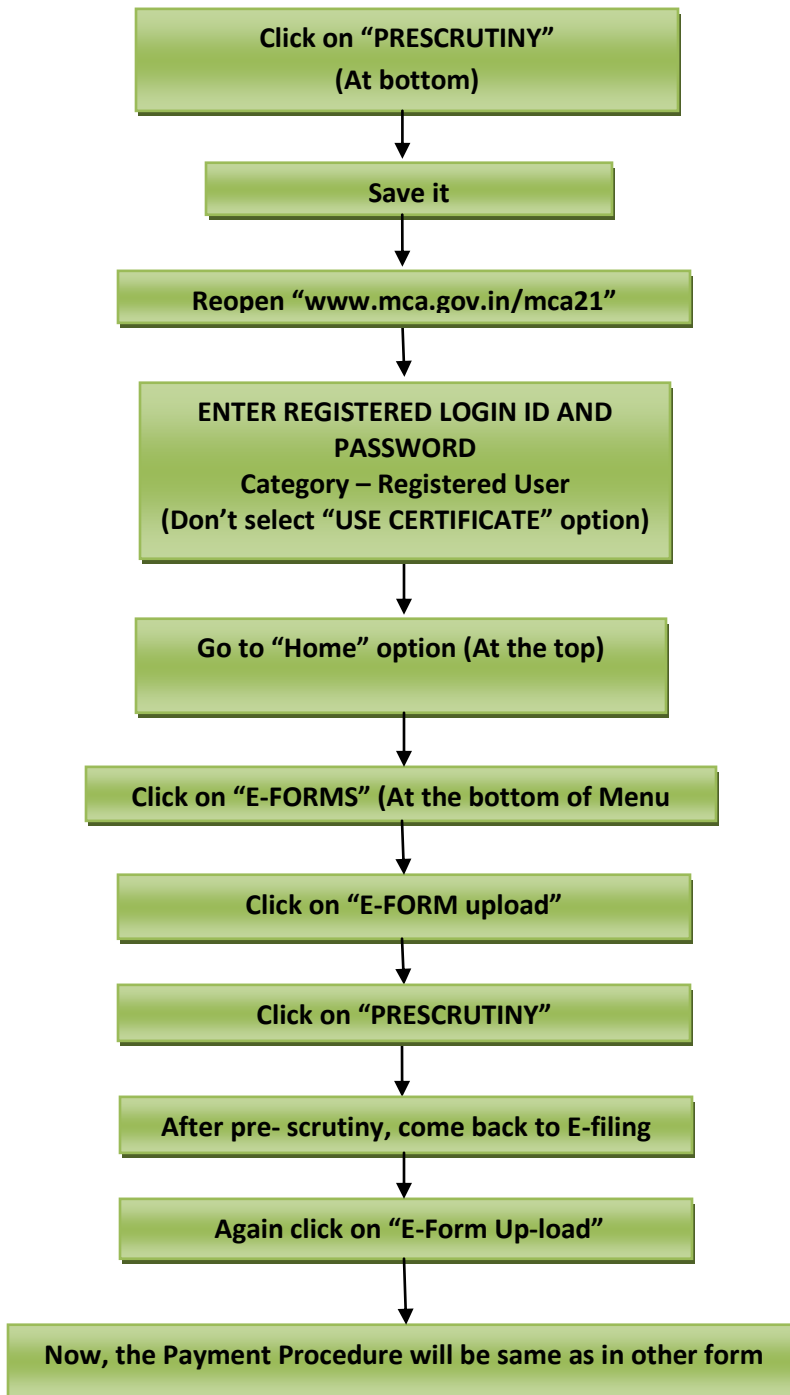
Click on “PRESCRUTINY”
(At bottom)

Save it

Reopen “www.mca.gov.in/mca21”

ENTER REGISTERED LOGIN ID AND PASSWORD
Category – Registered User
(Don’t select “USE CERTIFICATE” option)

Go to “Home” option (At the top)

Click on “E-FORMS” (At the bottom of Menu

Click on “E-FORM upload”

Click on “PRESCRUTINY”

After pre- scrutiny, come back to E-filing

Again click on “E-Form Up-load”

Now, the Payment Procedure will be same as in other form